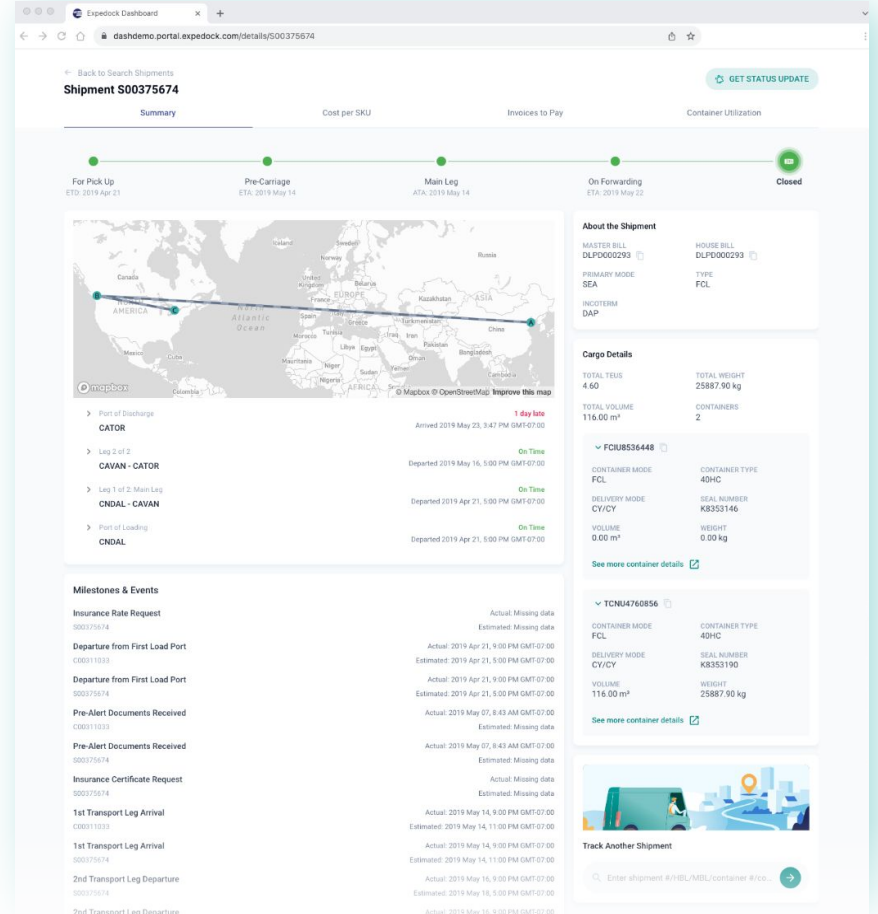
Expedock Dashboard ×

dashdemo.portal.expedock.com/details/S00375674

← Back to Search Shipments

Shipment S00375674

GET STATUS UPDATE

Summary | Cost per SKU | Invoices to Pay | Container Utilization

For Pick Up
ETD: 2019 Apr 21

Pre-Carriage
ETA: 2019 May 14

Main Leg
ATA: 2019 May 14

On Forwarding
ETA: 2019 May 22

Closed

Iceland Sweden Norway Russia Canada United Kingdom Belarus Poland Ukraine France EUROPE Kazakhstan Spain Turkey ASIA Turkmenistan NORTH AMERICA North Atlantic Ocean China Morocco Tunisia Iraq Iran Afghanistan Pakistan Libya Egypt Mexico Cuba Mauritania Niger Sudan Oman Bangladesh Nigeria Chad Colombia AFRICA

mapbox © Mapbox © OpenStreetMap Improve this map

Port of Discharge
CATOR
1 day late
Arrived 2019 May 23, 3:47 PM GMT-07:00

Leg 2 of 2
CAVAN - CATOR
On Time
Departed 2019 May 16, 5:00 PM GMT-07:00

Leg 1 of 2: Main Leg
CNDAL - CAVAN
On Time
Departed 2019 Apr 21, 5:00 PM GMT-07:00

Port of Loading
CNDAL
On Time
Departed 2019 Apr 21, 5:00 PM GMT-07:00

Milestones & Events

Insurance Rate Request
S00375674
Actual: Missing data
Estimated: Missing data

Departure from First Load Port
C00311033
Actual: 2019 Apr 21, 9:00 PM GMT-07:00
Estimated: 2019 Apr 21, 5:00 PM GMT-07:00

Departure from First Load Port
S00375674
Actual: 2019 Apr 21, 9:00 PM GMT-07:00
Estimated: 2019 Apr 21, 5:00 PM GMT-07:00

Pre-Alert Documents Received
C00311033
Actual: 2019 May 07, 8:43 AM GMT-07:00
Estimated: Missing data

Pre-Alert Documents Received
S00375674
Actual: 2019 May 07, 8:43 AM GMT-07:00
Estimated: Missing data

Insurance Certificate Request
S00375674
Actual: Missing data
Estimated: Missing data

1st Transport Leg Arrival
C00311033
Actual: 2019 May 14, 9:00 PM GMT-07:00
Estimated: 2019 May 14, 11:00 PM GMT-07:00

1st Transport Leg Arrival
S00375674
Actual: 2019 May 14, 9:00 PM GMT-07:00
Estimated: 2019 May 14, 11:00 PM GMT-07:00

2nd Transport Leg Departure
S00375674
Actual: 2019 May 16, 9:00 PM GMT-07:00
Estimated: 2019 May 16, 5:00 PM GMT-07:00

2nd Transport Leg Departure
Actual: 2019 May 16, 9:00 PM GMT-07:00

About the Shipment

MASTER BILL
DLPD000293

HOUSE BILL
DLPD000293

PRIMARY MODE
SEA

TYPE
FCL

INCOTERM
DAP

Cargo Details

TOTAL TEUS
4.60

TOTAL WEIGHT
25887.90 kg

TOTAL VOLUME
116.00 m³

CONTAINERS
2

FCIU8536448

CONTAINER MODE
FCL

CONTAINER TYPE
40HC

DELIVERY MODE
CY/CY

SEAL NUMBER
K8353146

VOLUME
0.00 m³

WEIGHT
0.00 kg

See more container details

TCNU4760856

CONTAINER MODE
FCL

CONTAINER TYPE
40HC

DELIVERY MODE
CY/CY

SEAL NUMBER
K8353190

VOLUME
116.00 m³

WEIGHT
25887.90 kg

See more container details

Track Another Shipment

Enter shipment #/HBL/MBL/container #/co...